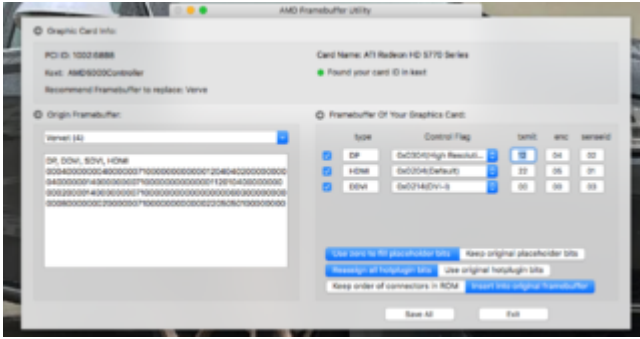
AMD Framebuffer Utility

Graphic Card Info:

PCI ID: 1002:68B8

Card Name: ATI Radeon HD 5770 Series

Kext: AMD6000Controller

Found your card ID in kext

Recommend framebuffer to replace: Verve

Origin Framebuffer:

Verve(4)

DP, DDVI, SDVI, HDMI
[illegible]

Framebuffer Of Your Graphics Card:

| | type | Control Flag | txmit | enc | senseid |
|---|---|---|---|---|---|
| ✓ | DP | 0x0304(High Resoluti... | 12 | 04 | 02 |
| ✓ | HDMI | 0x0204(Default) | 22 | 05 | 01 |
| ✓ | DDVI | 0x0214(DVI-I) | 00 | 00 | 03 |

Use zero to fill placeholder bits | Keep original placeholder bits

Reassign all hotplugin bits | Use original hotplugin bits

Keep order of connectors in ROM | Insert into original framebuffer

Save All | Exit